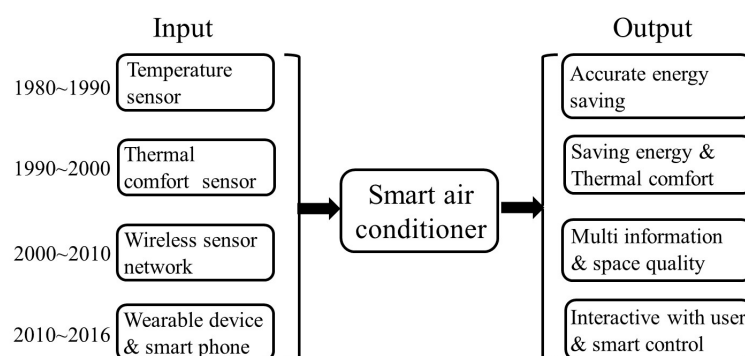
Input

1980~1990 Temperature sensor

1990~2000 Thermal comfort sensor

2000~2010 Wireless sensor network

2010~2016 Wearable device & smart phone

Smart air conditioner

Output

Accurate energy saving

Saving energy & Thermal comfort

Multi information & space quality

Interactive with user & smart control